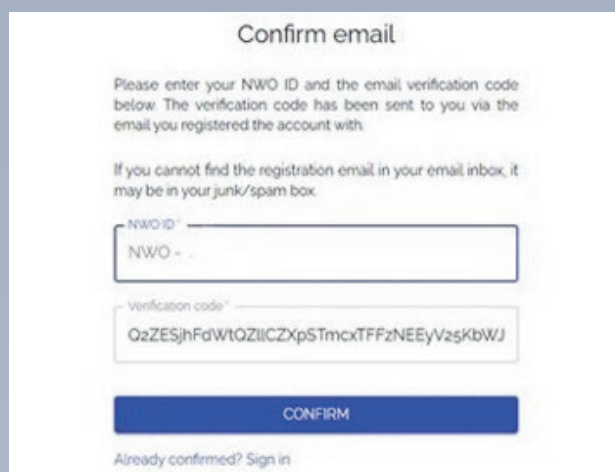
Confirm email

Please enter your NWO ID and the email verification code below. The verification code has been sent to you via the email you registered the account with.

If you cannot find the registration email in your email inbox, it may be in your junk/spam box.

NWO ID *

NWO -

Verification code *

Q2ZESjhFdWtQZllCZXpSTmcxTFFzNEEyV25KbWJ

CONFIRM

Already confirmed? Sign in